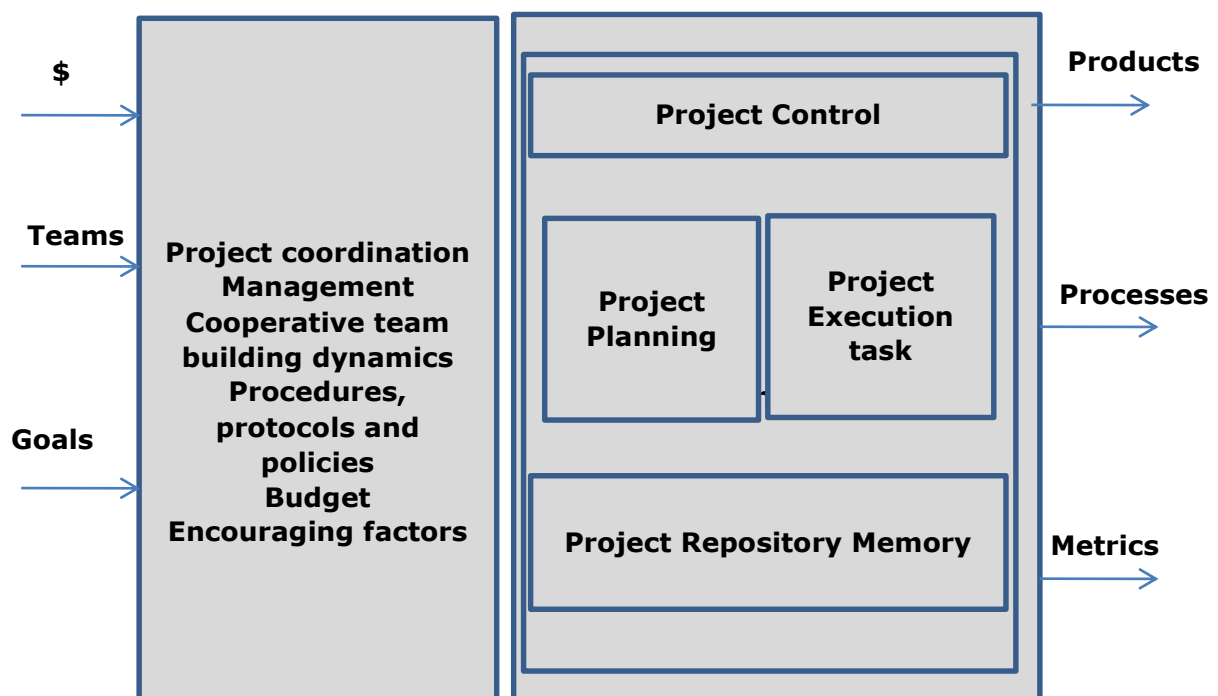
$

Teams

Goals

Project coordination
Management
Cooperative team
building dynamics
Procedures,
protocols and
policies
Budget
Encouraging factors

Project Control

Project
Planning

Project
Execution
task

Project Repository Memory

Products

Processes

Metrics